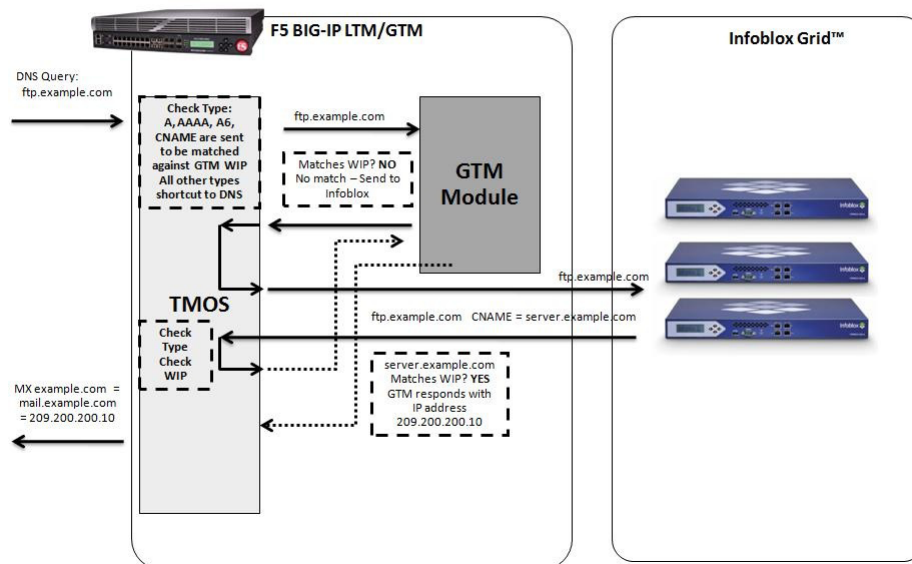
F5 BIG-IP LTM/GTM

Infoblox Grid™

DNS Query: ftp.example.com

Check Type: A, AAAA, A6, CNAME are sent to be matched against GTM WIP All other types shortcut to DNS

ftp.example.com

GTM Module

Matches WIP? NO No match – Send to Infoblox

TMOS

ftp.example.com

ftp.example.com CNAME = server.example.com

Check Type Check WIP

server.example.com Matches WIP? YES GTM responds with IP address 209.200.200.10

MX example.com = mail.example.com = 209.200.200.10

Infoblox

Infoblox

Infoblox